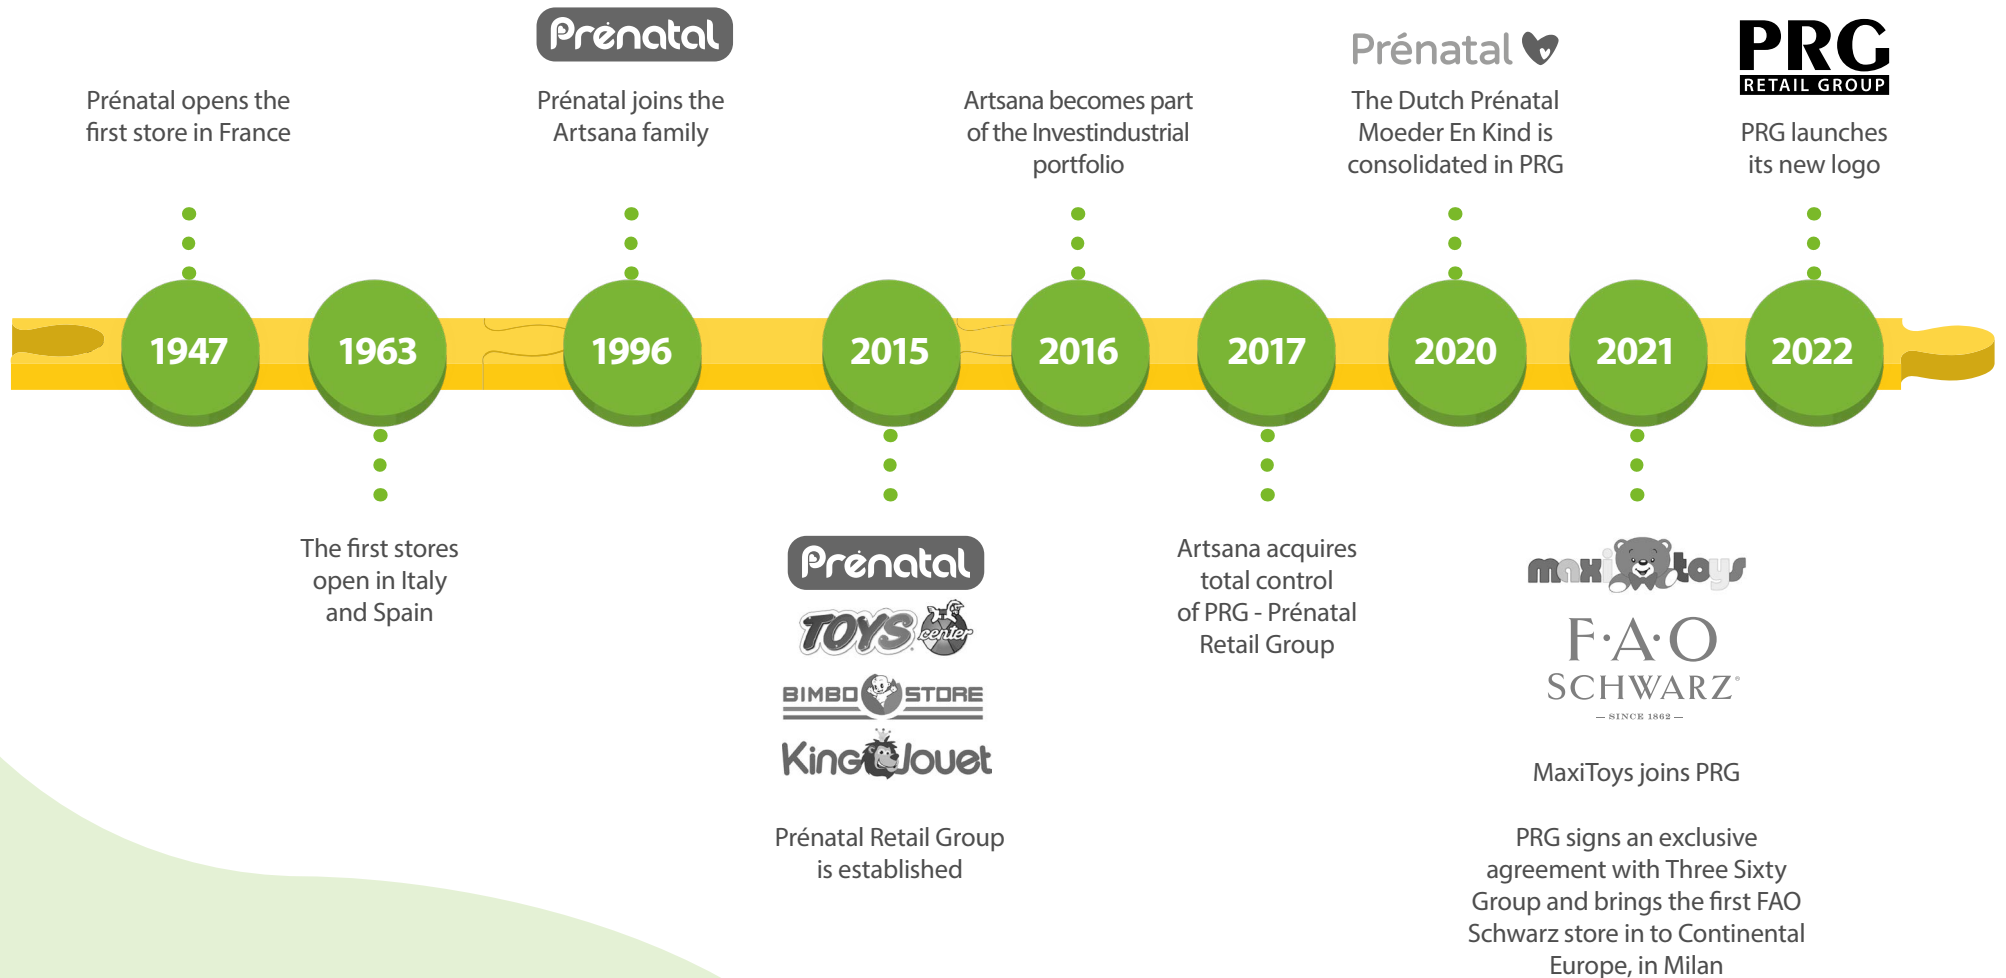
Prénatal opens the first store in France

Prénatal

Prénatal joins the Artsana family

Artsana becomes part of the Investindustrial portfolio

Prénatal

The Dutch Prénatal Moeder En Kind is consolidated in PRG

PRG RETAIL GROUP

PRG launches its new logo

1947

1963

1996

2015

2016

2017

2020

2021

2022

The first stores open in Italy and Spain

Prénatal

TOYS center

BIMBO STORE

King Jouet

Prénatal Retail Group is established

Artsana acquires total control of PRG - Prénatal Retail Group

maxi toys

F·A·O SCHWARZ

— SINCE 1862 —

MaxiToys joins PRG

PRG signs an exclusive agreement with Three Sixty Group and brings the first FAO Schwarz store in to Continental Europe, in Milan